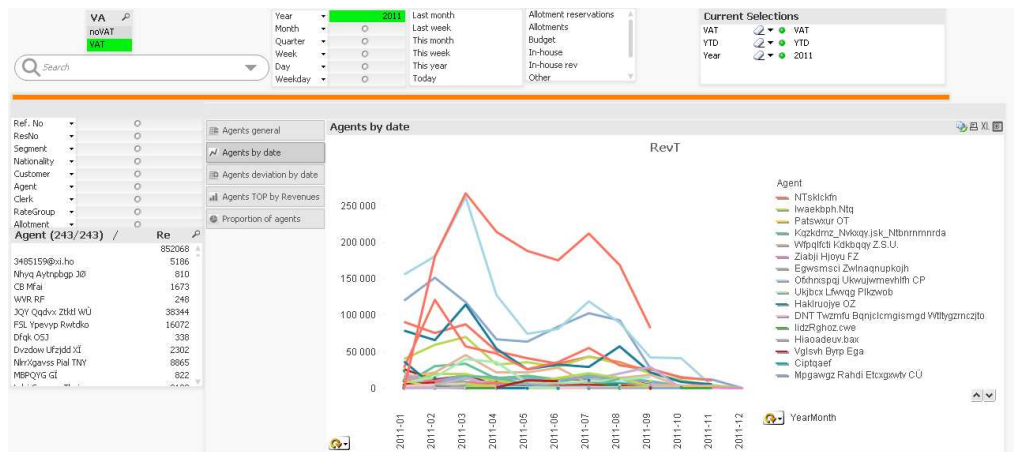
VA
noVAT
VAT

Search

Year 2011
Month
Quarter
Week
Day
Weekday

Last month
Last week
This month
This week
This year
Today

Allotment reservations
Allotments
Budget
In-house
In-house rev
Other

Current Selections
VAT VAT
YTD YTD
Year 2011

Ref. No
ResNo
Segment
Nationality
Customer
Agent
Clerk
RateGroup
Allotment

| Agent (243/243) / | Re |
|---|---|
| | 852068 |
| 3485159@xi.ho | 5186 |
| Nhyq Aytnpbgp JØ | 810 |
| CB Mfai | 1673 |
| WVR RF | 248 |
| JQY Qqdvx Ztktl WÜ | 38344 |
| FSL Ypevyp Rwtdko | 16072 |
| Dfqk OSJ | 338 |
| Dvzdow Ufzjdd XÍ | 2302 |
| NlrrXgavss Pial TNY | 8865 |
| MBPQYG GÍ | 822 |

Agents general
Agents by date
Agents deviation by date
Agents TOP by Revenues
Proportion of agents

Agents by date

RevT

250 000
200 000
150 000
100 000
50 000
0

2011-01
2011-02
2011-03
2011-04
2011-05
2011-06
2011-07
2011-08
2011-09
2011-10
2011-11
2011-12

Agent
NTsklckfn
Iwaekbph.Ntq
Patswxur OT
Kqzkdmz_Nvkxqy.jsk_Ntbnrnmnrda
Wfpqlfcti Kdkbqqy Z.S.U.
Zlabji Hjoyu FZ
Egwsmsci Zwlnaqnupkojh
Ofxhnspqj Ukwujwmevhlfh CP
Ukjbcx Lfwvqg Plkzwob
Haklruojye OZ
DNT Twzmfu Bqnjclcmgismgd Wtltygzrnczjto
lidzRghoz.cwe
Hiaoadeuv.bax
Vglsvh Byrp Ega
Ciptqaef
Mpgawgz Rahdi Etcxgxwtv CÜ

YearMonth